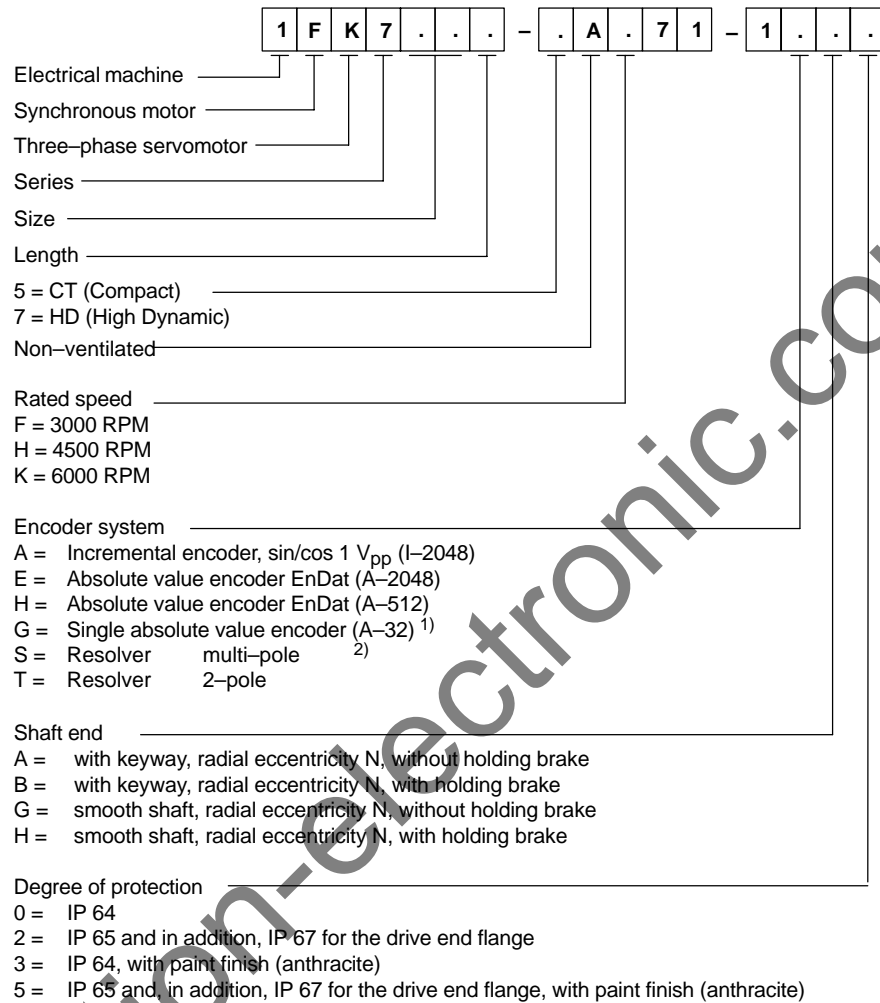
| 1 | F | K | 7 | . | . | . | – | . | A | . | 7 | 1 | – | 1 | . | . | . |
|---|---|---|---|---|---|---|---|---|---|---|---|---|---|---|---|---|---|

Electrical machine
Synchronous motor
Three–phase servomotor
Series
Size
Length
5 = CT (Compact)
7 = HD (High Dynamic)
Non–ventilated

Rated speed
F = 3000 RPM
H = 4500 RPM
K = 6000 RPM

Encoder system
A = Incremental encoder, sin/cos 1 $V_{pp}$ (I–2048)
E = Absolute value encoder EnDat (A–2048)
H = Absolute value encoder EnDat (A–512)
G = Single absolute value encoder (A–32) $^{1)}$
S = Resolver multi–pole $^{2)}$
T = Resolver 2–pole

Shaft end
A = with keyway, radial eccentricity N, without holding brake
B = with keyway, radial eccentricity N, with holding brake
G = smooth shaft, radial eccentricity N, without holding brake
H = smooth shaft, radial eccentricity N, with holding brake

Degree of protection
0 = IP 64
2 = IP 65 and in addition, IP 67 for the drive end flange
3 = IP 64, with paint finish (anthracite)
5 = IP 65 and, in addition, IP 67 for the drive end flange, with paint finish (anthracite)

www.on-electronic.co